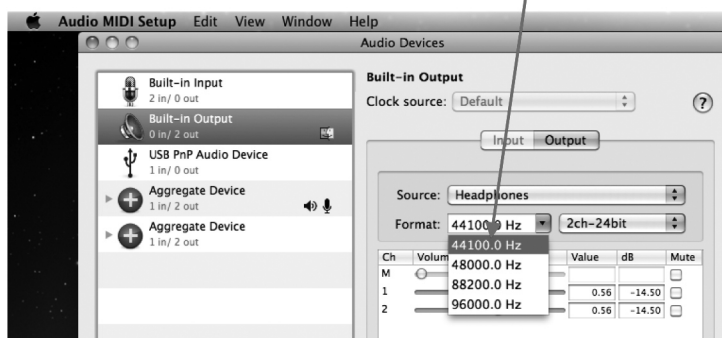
Audio MIDI Setup Edit View Window Help

Audio Devices

Built-in Input
2 in/ 0 out

Built-in Output
0 in/ 2 out

USB PnP Audio Device
1 in/ 0 out

Aggregate Device
1 in/ 2 out

Aggregate Device
1 in/ 2 out

Built-in Output
Clock source: Default

?

Input Output

Source: Headphones

Format: 44100.0 Hz 2ch-24bit

| Ch | Volum | Value | dB | Mute |
|---|---|---|---|---|
| M | | | | |
| 1 | | 0.56 | -14.50 | |
| 2 | | 0.56 | -14.50 | |

44100.0 Hz
48000.0 Hz
88200.0 Hz
96000.0 Hz